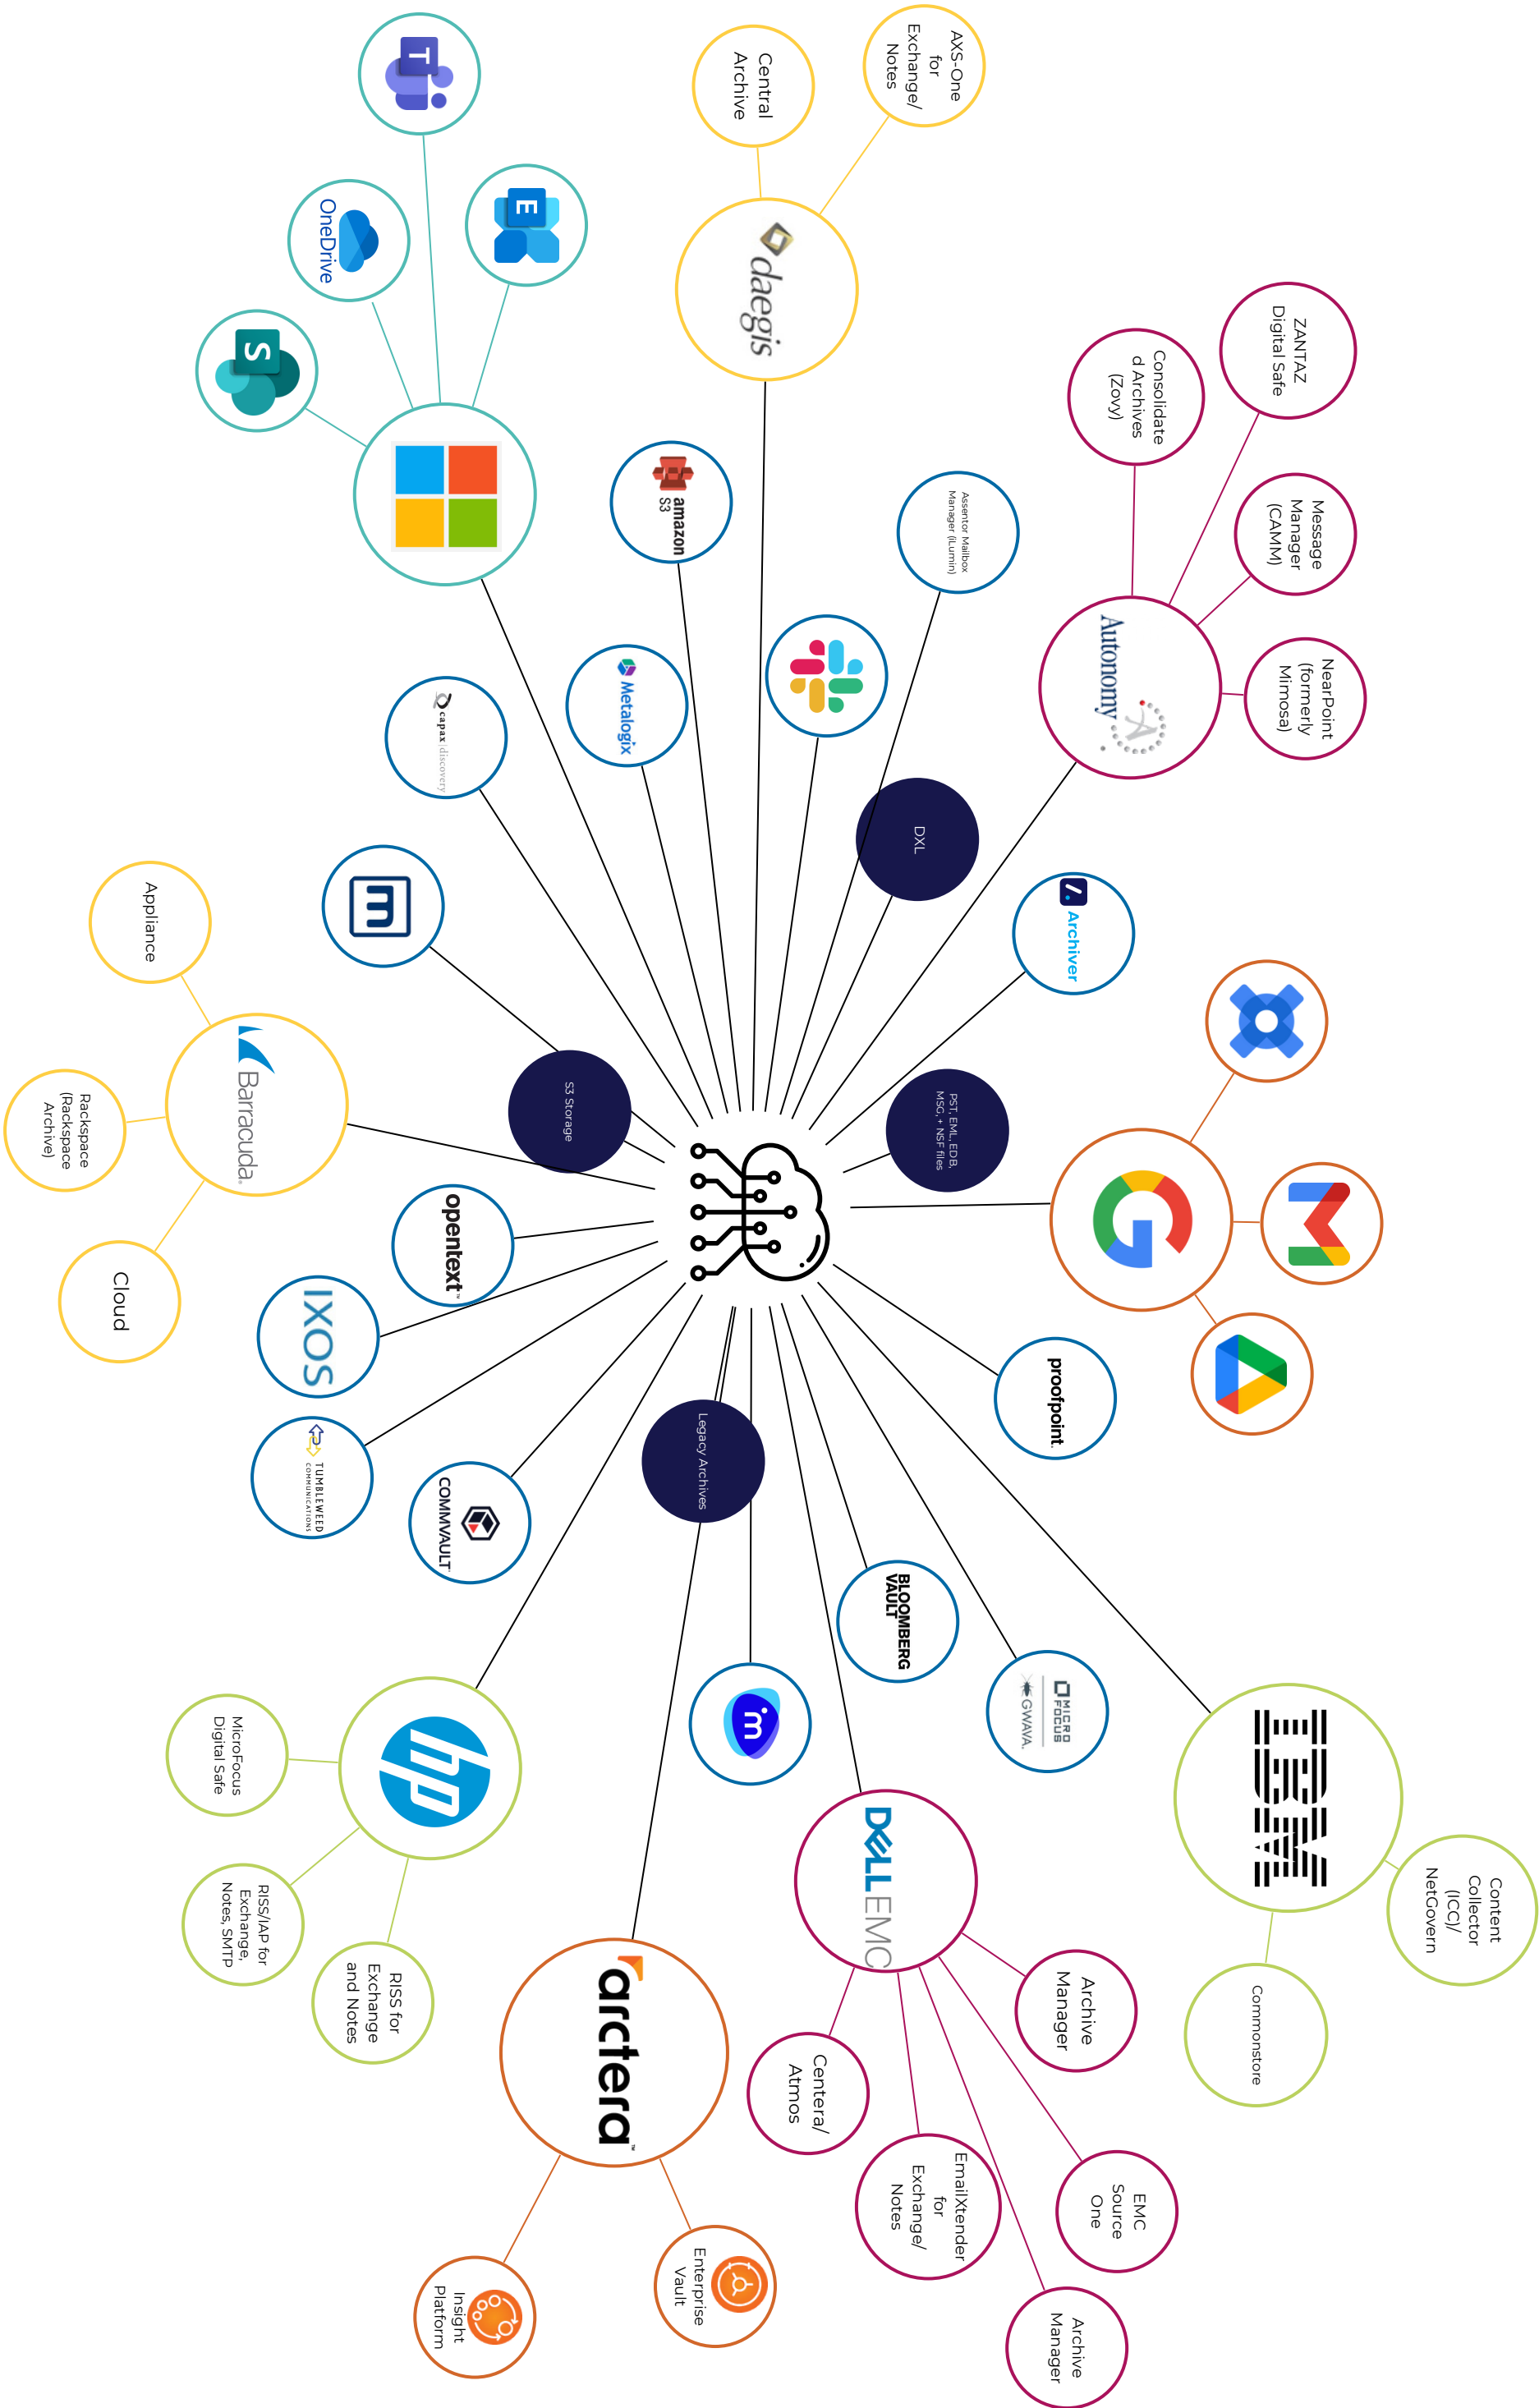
AXS-One for Exchange/ Notes

Central Archive

daegis

OneDrive

ZANTAZ Digital Safe

Consolidated Archives (Zovy)

amazon S3

Assentor Mailbox Manager (iLumin)

Message Manager (CAMM)

Metalogix

NearPoint (formerly Mimosa)

Autonomy

capax discovery

DXL

Archiver

Appliance

Barracuda

Rackspace (Rackspace Archive)

S3 Storage

PST, EML, EDB, MSG, + NSF files

opentext

Cloud

IXOS

proofpoint

TUMBLEWEED COMMUNICATIONS

COMMVAULT

Legacy Archives

BLOOMBERG VAULT

MICRO FOCUS GWAVA

MicroFocus Digital Safe

DELL EMC

Content Collector (ICC)/ NetCovern

RISS/IAP for Exchange, Notes, SMTP

RISS for Exchange and Notes

Archive Manager

Commonstore

Centera/ Atmos

EmailXtender for Exchange/ Notes

EMC Source One

arctera

Archive Manager

Enterprise Vault

Insight Platform